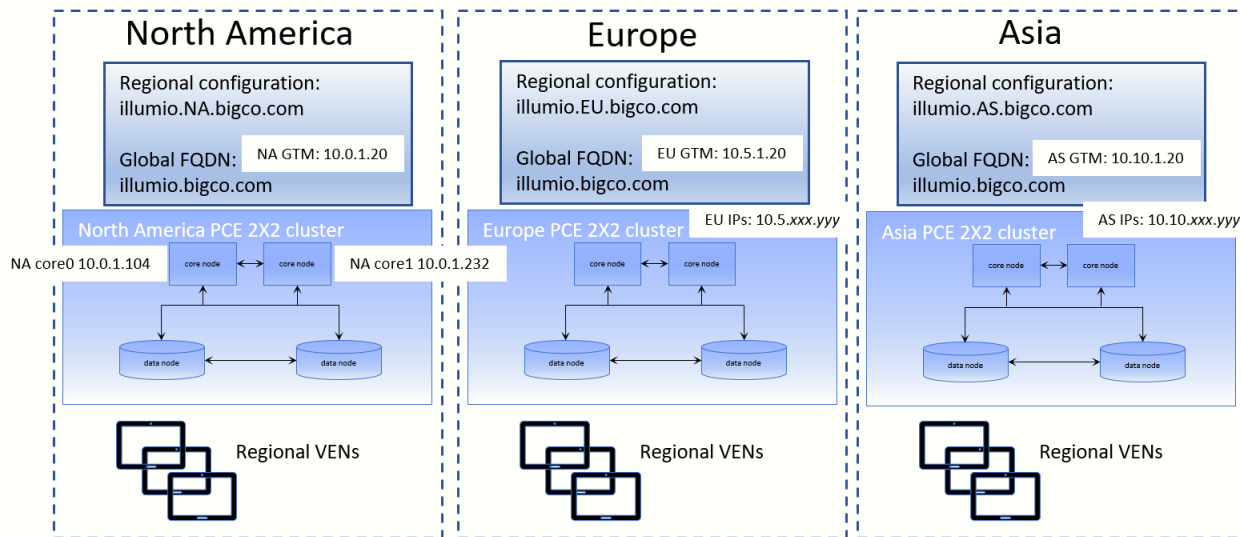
North America

Regional configuration: illumio.NA.bigco.com

Global FQDN: illumio.bigco.com

NA GTM: 10.0.1.20

North America PCE 2X2 cluster

NA core0 10.0.1.104

core node

core node

NA core1 10.0.1.232

data node

data node

Regional VENs

Europe

Regional configuration: illumio.EU.bigco.com

Global FQDN: illumio.bigco.com

EU GTM: 10.5.1.20

Europe PCE 2X2 cluster

EU IPs: 10.5.*xxx.yyy*

core node

core node

data node

data node

Regional VENs

Asia

Regional configuration: illumio.AS.bigco.com

Global FQDN: illumio.bigco.com

AS GTM: 10.10.1.20

Asia PCE 2X2 cluster

AS IPs: 10.10.*xxx.yyy*

core node

core node

data node

data node

Regional VENs